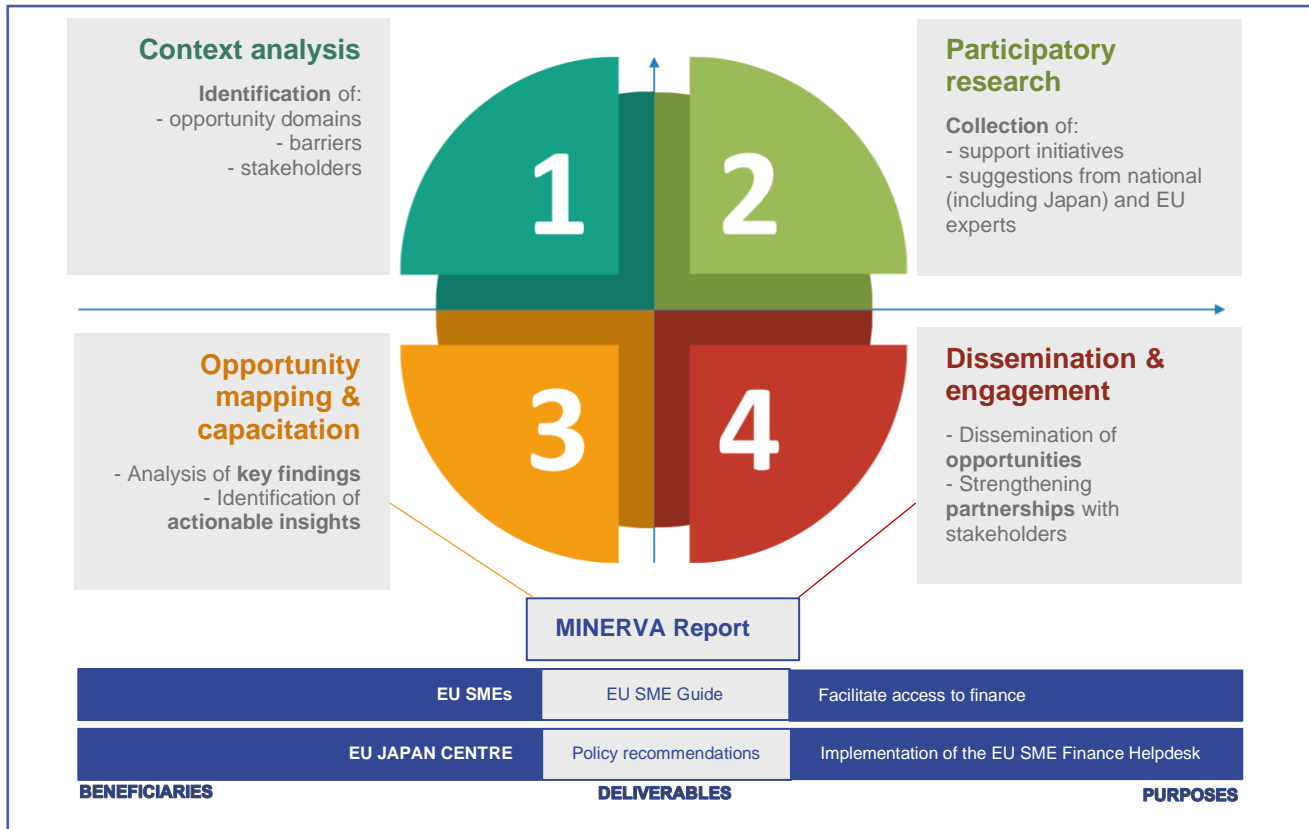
Context analysis

**Identification** of:
- opportunity domains
- barriers
- stakeholders

Participatory research

**Collection** of:
- support initiatives
- suggestions from national (including Japan) and EU experts

1

2

3

4

Opportunity mapping & capacitation

- Analysis of **key findings**
- Identification of **actionable insights**

Dissemination & engagement

- Dissemination of **opportunities**
- Strengthening **partnerships** with stakeholders

MINERVA Report

| EU SMEs | EU SME Guide | Facilitate access to finance |
|---|---|---|
| EU JAPAN CENTRE | Policy recommendations | Implementation of the EU SME Finance Helpdesk |

BENEFICIARIES

DELIVERABLES

PURPOSES